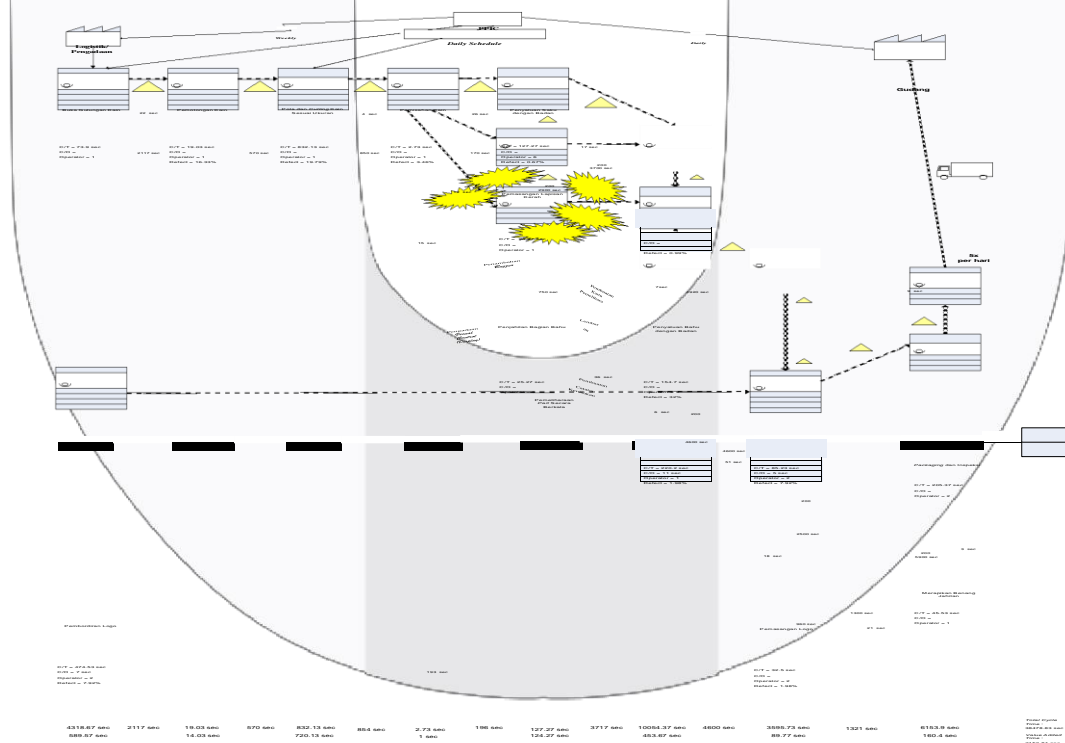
PPIC

Logistik/ Pengadaan

Weekly

Daily Schedule

Daily

Gudang

Bahan Baku

Pemotongan Kain

Pola dan Potong Kain Sesuai Ukuran

Penjahitan Kain

Penjahitan Bagian Badan

C/T = 71.9 sec
C/O =
Operator = 1

C/T = 19.03 sec
C/O =
Operator = 1
Defect = 16.33%

C/T = 832.13 sec
C/O =
Operator = 1
Defect = 15.73%

C/T = 2.73 sec
C/O =
Operator = 1
Defect = 3.33%

2117 sec

570 sec

854 sec

196 sec

C/T = 127.27 sec
C/O =
Operator = 3
Defect = 3.67%

Penyambungan Lapisan Kerah

Defect = 3.33%

5x per hari

Pembuatan Bagian Kerah

Penjahitan Bagian Baru

Penyatuan Baju dengan Badan

Pemasangan Kancing

C/T = 25.47 sec
C/O =
Operator = 1

C/T = 154.7 sec
C/O =
Operator = 1
Defect = 30%

Pemasangan Bagian Lengan

C/T = 203.4 sec
C/O = 11 sec
Operator = 1
Defect = 1.48%

C/T = 65.26 sec
C/O = 5 sec
Operator = 2
Defect = 7.40%

Packaging dan Inspeksi

C/T = 216.37 sec
C/O =
Operator = 2

Merapikan Barang Jahitan

C/T = 25.53 sec
C/O =
Operator = 1

Pembuatan Logo

Pemasangan Logo

C/T = 374.53 sec
C/O = 7 sec
Operator = 2
Defect = 7.50%

C/T = 32.5 sec
C/O =
Operator = 2
Defect = 1.58%

4318.67 sec | 2117 sec | 19.03 sec | 570 sec | 832.13 sec | 854 sec | 2.73 sec | 196 sec | 127.27 sec | 3717 sec | 10054.37 sec | 4600 sec | 3595.73 sec | 1321 sec | 6153.8 sec
589.67 sec | | 14.03 sec | | 720.13 sec | | 1 sec | | 124.27 sec | | 453.67 sec | | 89.77 sec | | 160.4 sec

Total Cycle Time
Value Added Time